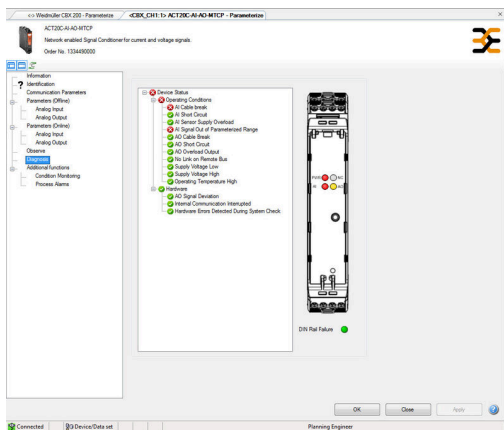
<< Weidmüller CBX 200 - Parameterize
<CBX_CH1:1> ACT20C-AI-AO-MTCP - Parameterize

ACT20C-AI-AO-MTCP
Network enabled Signal Conditioner for current and voltage signals.
Order No. 1334490000

Information
Identification
Communication Parameters
Parameters (Offline)
Analog Input
Analog Output
Parameters (Online)
Analog Input
Analog Output
Observe
Diagnosis
Additional functions
Condition Monitoring
Process Alarms

Device Status
Operating Conditions
AI Cable break
AI Short Circuit
AI Sensor Supply Overload
AI Signal Out of Parameterized Range
AO Cable Break
AO Short Circuit
AO Overload Output
No Link on Remote Bus
Supply Voltage Low
Supply Voltage High
Operating Temperature High
Hardware
AO Signal Deviation
Internal Communication Interrupted
Hardware Errors Detected During System Check

PWR
AO
AI

DIN Rail Failure

OK
Close
Apply

Connected
Device/Data set
Planning Engineer